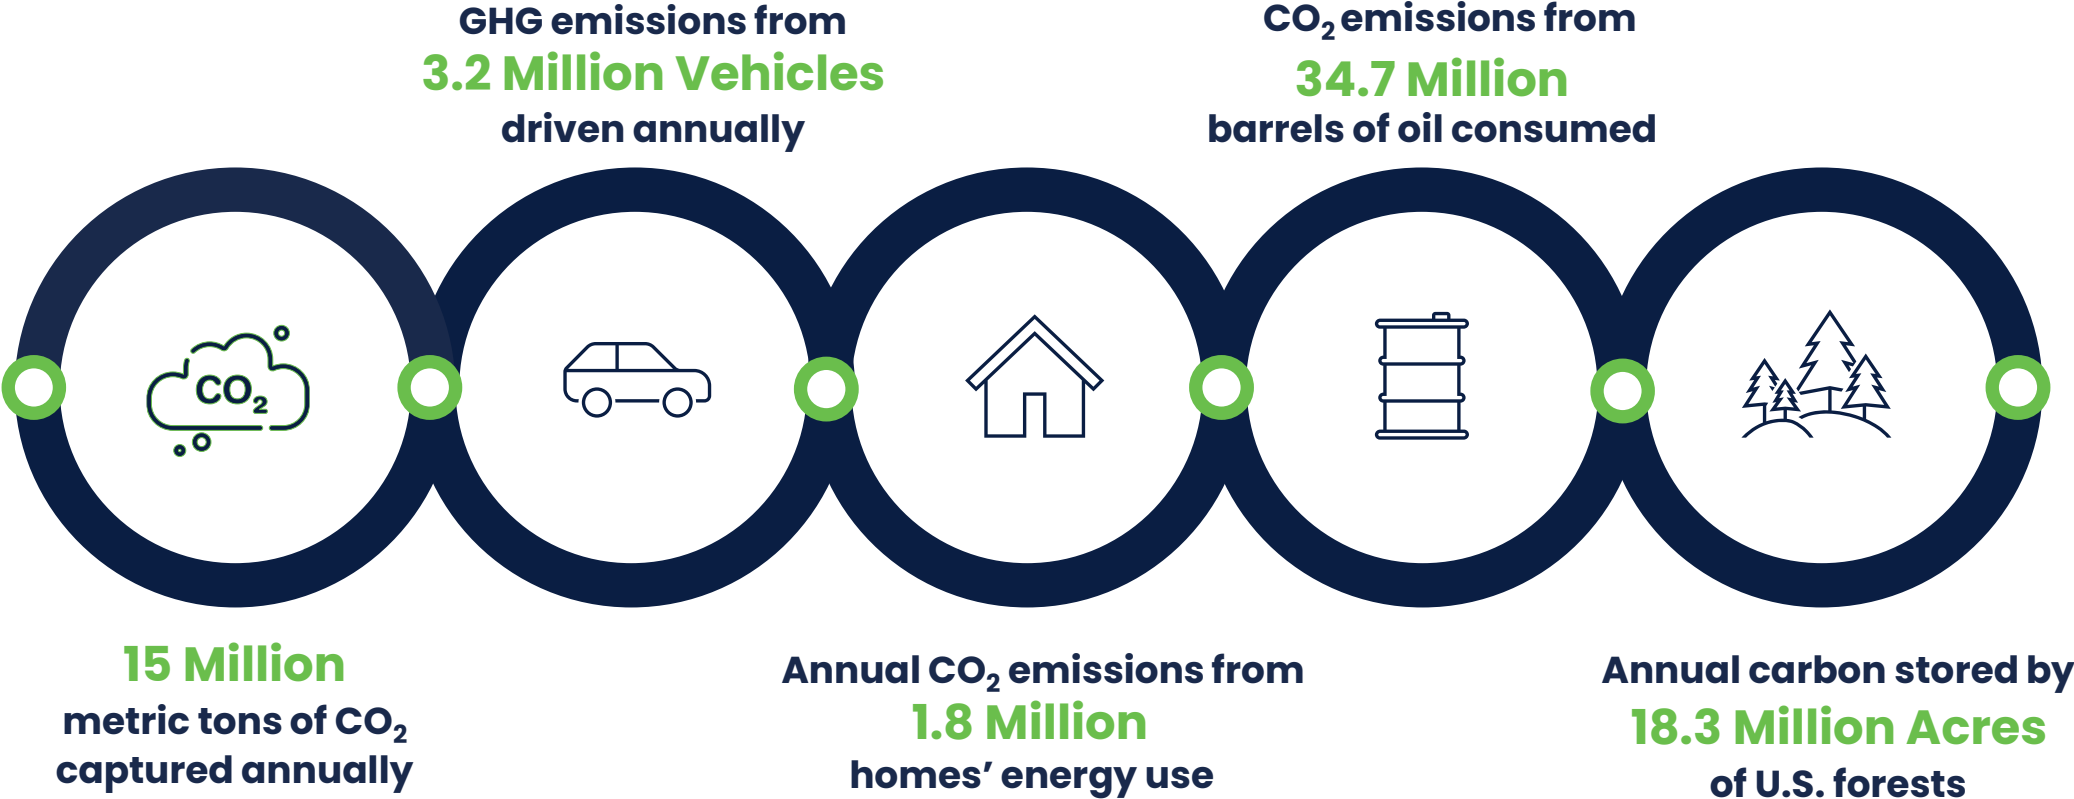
GHG emissions from
3.2 Million Vehicles
driven annually

$CO_2$ emissions from
34.7 Million
barrels of oil consumed

$CO_2$

15 Million
metric tons of $CO_2$
captured annually

Annual $CO_2$ emissions from
1.8 Million
homes' energy use

Annual carbon stored by
18.3 Million Acres
of U.S. forests